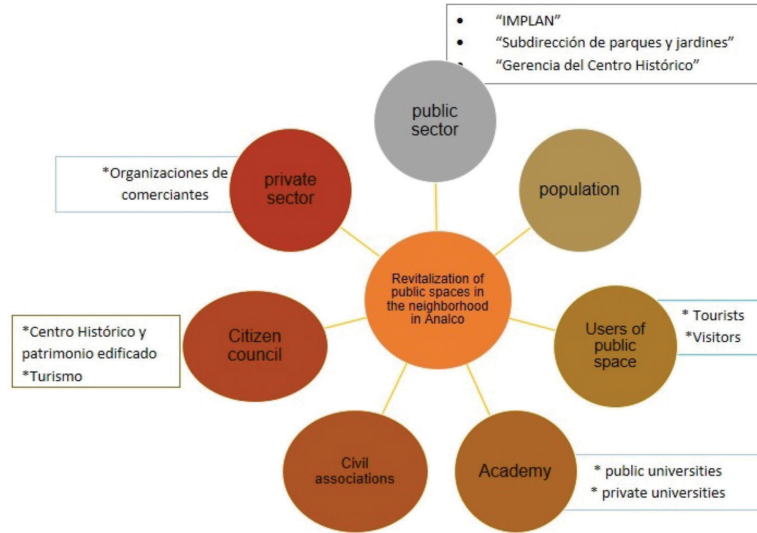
- "IMPLAN"
- "Subdirección de parques y jardines"
- "Gerencia del Centro Histórico"

public sector

*Organizaciones de comerciantes

private sector

population

Revitalization of public spaces in the neighborhood in Analco

* Tourists
*Visitors

Users of public space

*Centro Histórico y patrimonio edificado
*Turismo

Citizen council

Civil associations

Academy

* public universities
* private universities